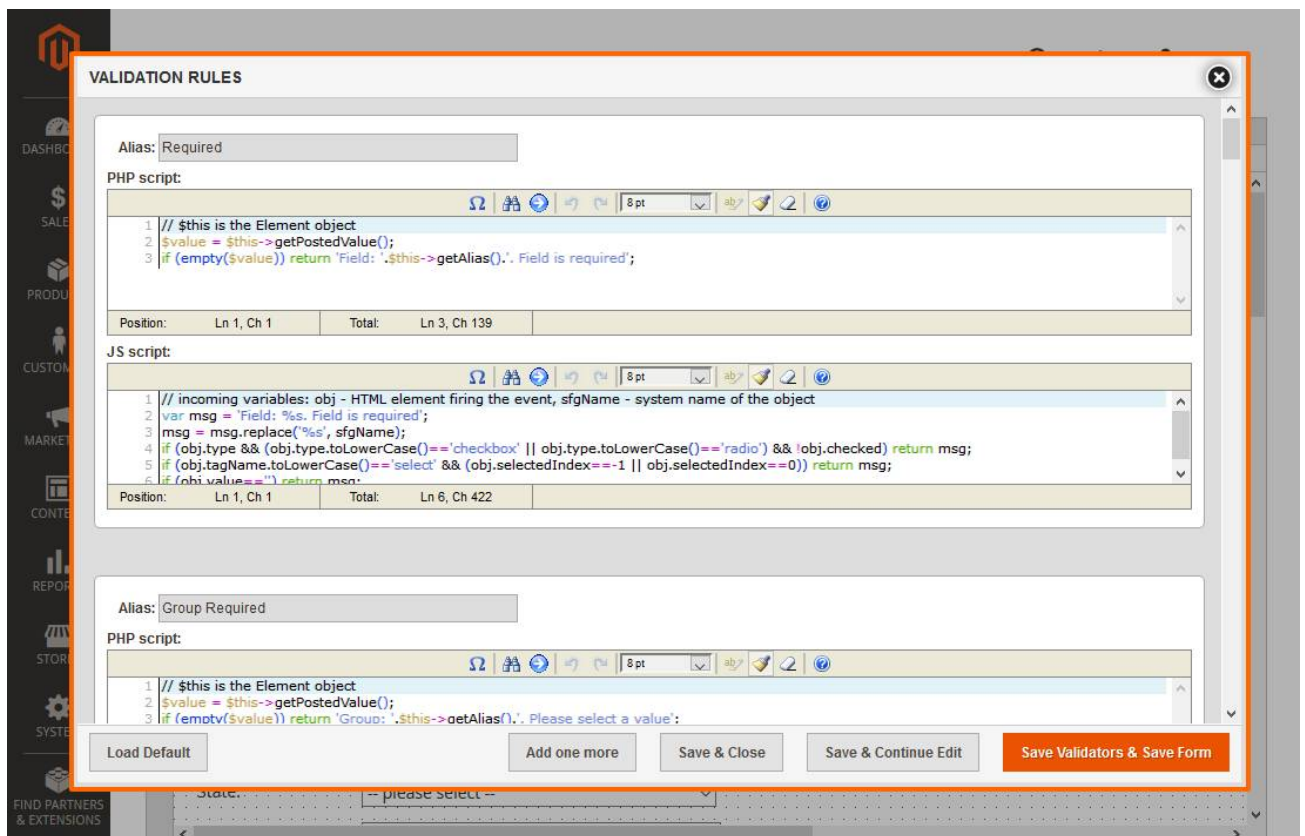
DASHBO

SALE

PRODU

CUSTOM

MARKET

CONTE

REPOR

STOR

SYSTE

FIND PARTNERS & EXTENSIONS

VALIDATION RULES

Alias: Required

PHP script:

8 pt

1 // $this is the Element object
2 $value = $this->getPostedValue();
3 if (empty($value)) return 'Field: '.$this->getAlias().'. Field is required';

Position: Ln 1, Ch 1 Total: Ln 3, Ch 139

JS script:

8 pt

1 // incoming variables: obj - HTML element firing the event, sfgName - system name of the object
2 var msg = 'Field: %s. Field is required';
3 msg = msg.replace('%s', sfgName);
4 if (obj.type && (obj.type.toLowerCase()=='checkbox' || obj.type.toLowerCase()=='radio') && !obj.checked) return msg;
5 if (obj.tagName.toLowerCase()=='select' && (obj.selectedIndex==-1 || obj.selectedIndex==0)) return msg;
6 if (obj.value=='') return msg;

Position: Ln 1, Ch 1 Total: Ln 6, Ch 422

Alias: Group Required

PHP script:

8 pt

1 // $this is the Element object
2 $value = $this->getPostedValue();
3 if (empty($value)) return 'Group: '.$this->getAlias().'. Please select a value';

Load Default

Add one more

Save & Close

Save & Continue Edit

Save Validators & Save Form

State:

-- please select --